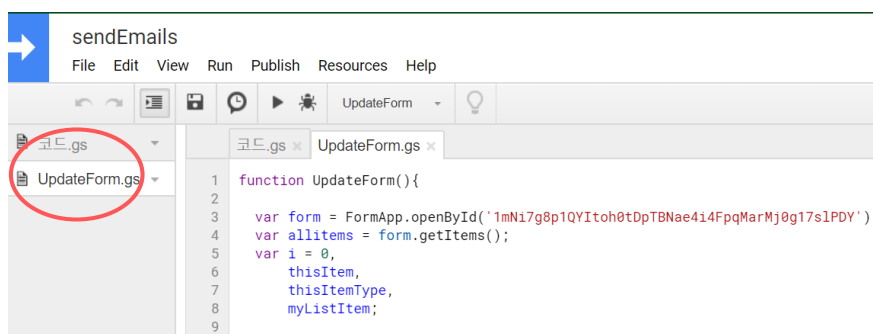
sendEmails
File Edit View Run Publish Resources Help

UpdateForm

코드.gs
UpdateForm.gs

코드.gs × UpdateForm.gs ×

1 function UpdateForm(){
2
3   var form = FormApp.openById('1mNi7g8p1QYItoh0tDpTBNae4i4FpqMarMj0g17slPDY')
4   var allitems = form.getItems();
5   var i = 0,
6       thisItem,
7       thisItemType,
8       myListItem;
9